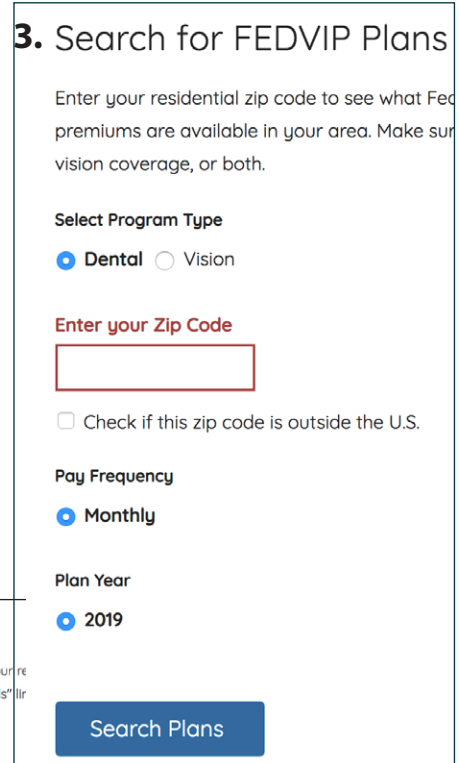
3. Search for FEDVIP Plans

Enter your residential zip code to see what Fe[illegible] premiums are available in your area. Make sur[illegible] vision coverage, or both.

Select Program Type

Dental Vision

Enter your Zip Code

Check if this zip code is outside the U.S.

Pay Frequency

Monthly

Plan Year

2019

ur re
s" lir

Search Plans